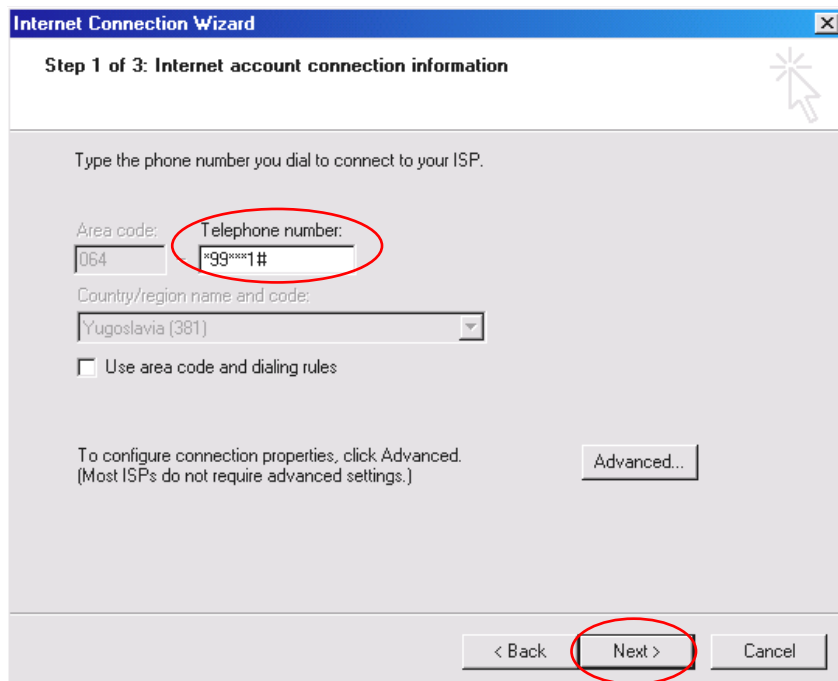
Internet Connection Wizard

Step 1 of 3: Internet account connection information

Type the phone number you dial to connect to your ISP.

Area code:

064

Telephone number:

*99***1#

Country/region name and code:

Yugoslavia (381)

Use area code and dialing rules

To configure connection properties, click Advanced. (Most ISPs do not require advanced settings.)

Advanced...

< Back

Next >

Cancel